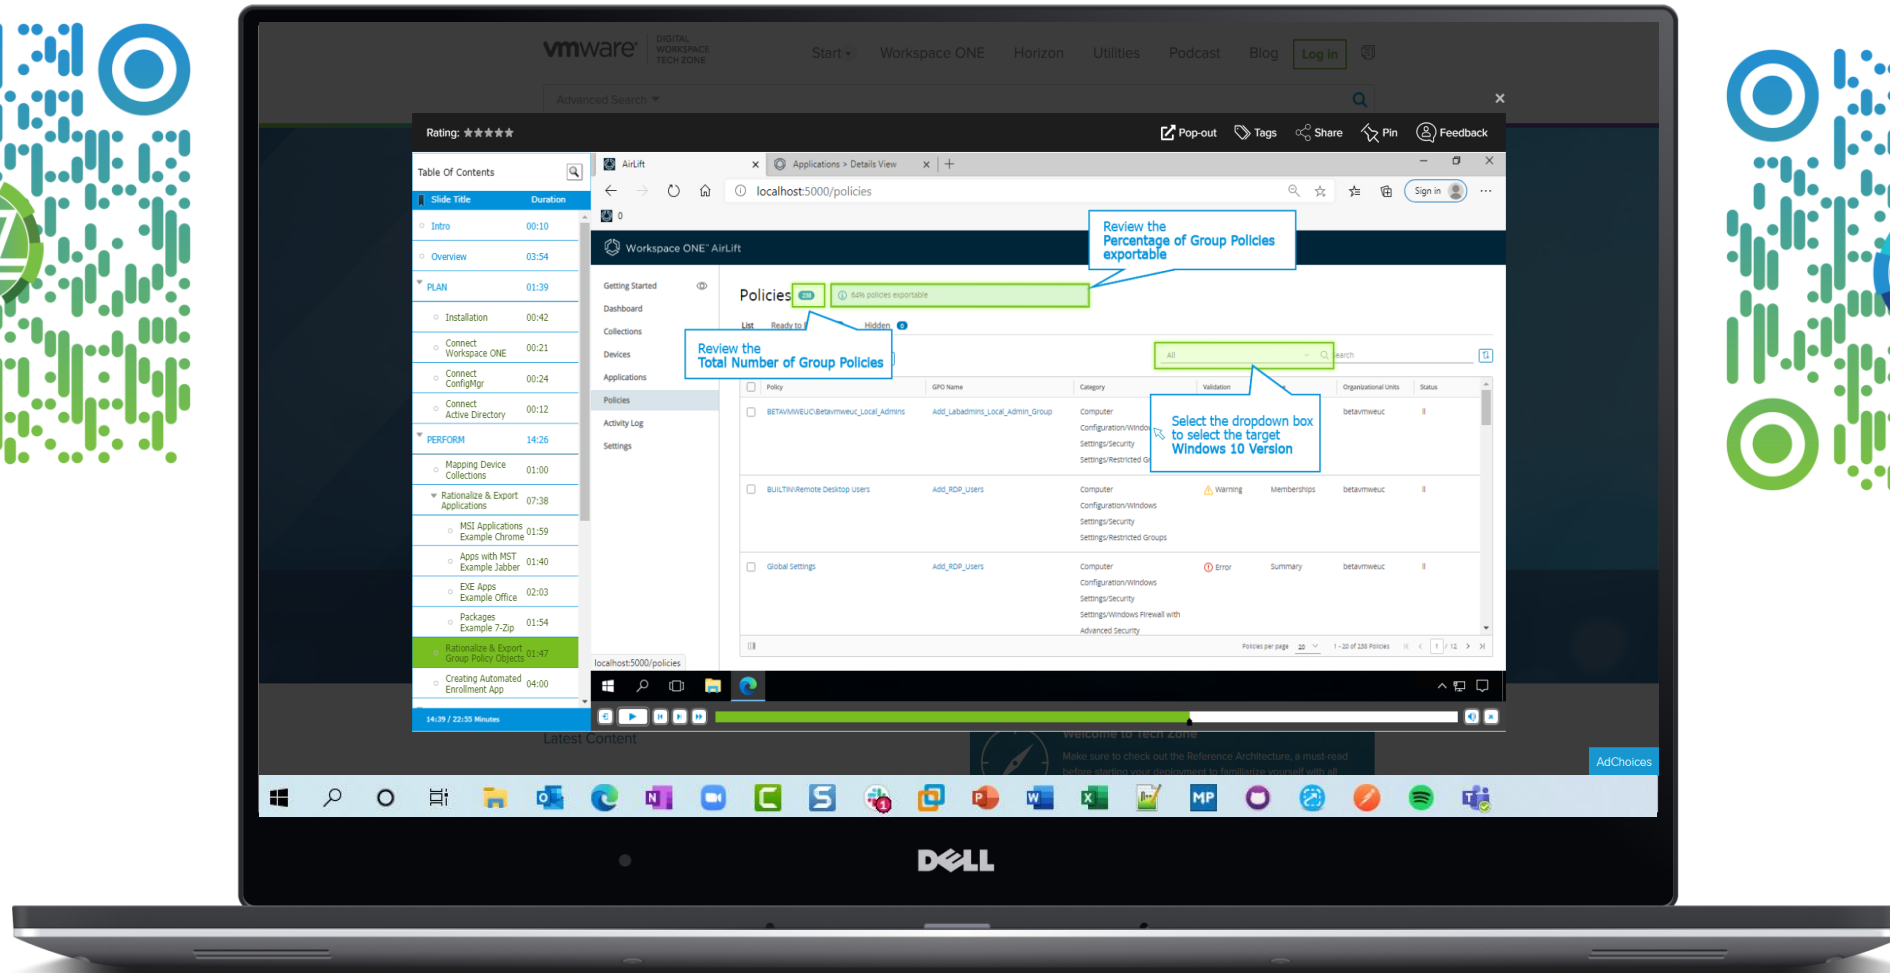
vmware DIGITAL WORKSPACE TECH ZONE

Start Workspace ONE Horizon Utilities Podcast Blog Log In

Advanced Search

Rating: ★★★★★

Pop-out Tags Share Pin Feedback

Table Of Contents

| Slide Title | Duration |
|---|---|
| Intro | 00:10 |
| Overview | 03:54 |
| PLAN | 01:39 |
| Installation | 00:42 |
| Connect Workspace ONE | 00:21 |
| Connect ConfigMgr | 00:24 |
| Connect Active Directory | 00:12 |
| PERFORM | 14:26 |
| Mapping Device Collections | 01:00 |
| Rationalize & Export Applications | 07:38 |
| MSI Applications Example Chrome | 01:59 |
| Apps with MST Example Jabber | 01:40 |
| EXE Apps Example Office | 02:03 |
| Packages Example 7-Zip | 01:54 |
| Rationalize & Export Group Policy Objects | 01:47 |
| Creating Automated Enrollment App | 04:00 |

14:39 / 22:55 Minutes

AirLift

Applications > Details View

localhost:5000/policies

Sign in

Workspace ONE™ AirLift

Getting Started
Dashboard
Collections
Devices
Applications
Policies
Activity Log
Settings

Policies

64% policies exportable

Review the Percentage of Group Policies exportable

List Ready to Hidden

Review the Total Number of Group Policies

All

Search

Select the dropdown box to select the target Windows 10 Version

| Policy | GPO Name | Category | Validation | | Organizational Units | Status |
|---|---|---|---|---|---|---|
| BETAVMWEUC\Betavmweuc_Local_Admins | Add_Labadmins_Local_Admin_Group | Computer Configuration/Windows Settings/Security Settings/Restricted Groups | | | betavmweuc | |
| BUILTIN\Remote Desktop Users | Add_RDP_Users | Computer Configuration/Windows Settings/Security Settings/Restricted Groups | Warning | Memberships | betavmweuc | |
| Global Settings | Add_RDP_Users | Computer Configuration/Windows Settings/Security Settings/Windows Firewall with Advanced Security | Error | Summary | betavmweuc | |

Policies per page 20 1 - 20 of 236 Policies 1 / 12

localhost:5000/policies

Latest Content

Welcome to Tech Zone

Make sure to check out the Reference Architecture, a must-read before starting your deployment to familiarize yourself with all

AdChoices

DELL